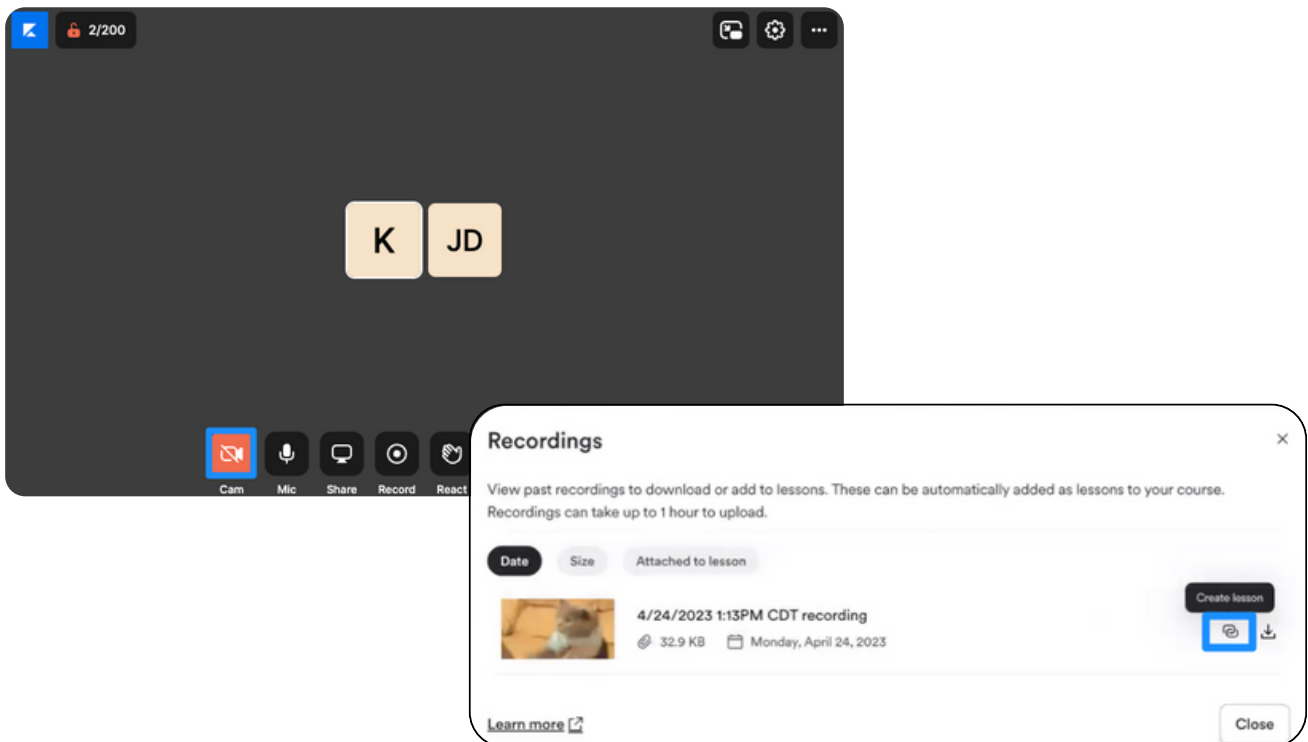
2/200

K JD

Cam Mic Share Record React

Recordings

×

View past recordings to download or add to lessons. These can be automatically added as lessons to your course. Recordings can take up to 1 hour to upload.

Date Size Attached to lesson

4/24/2023 1:13PM CDT recording

32.9 KB Monday, April 24, 2023

Create lesson

Learn more

Close